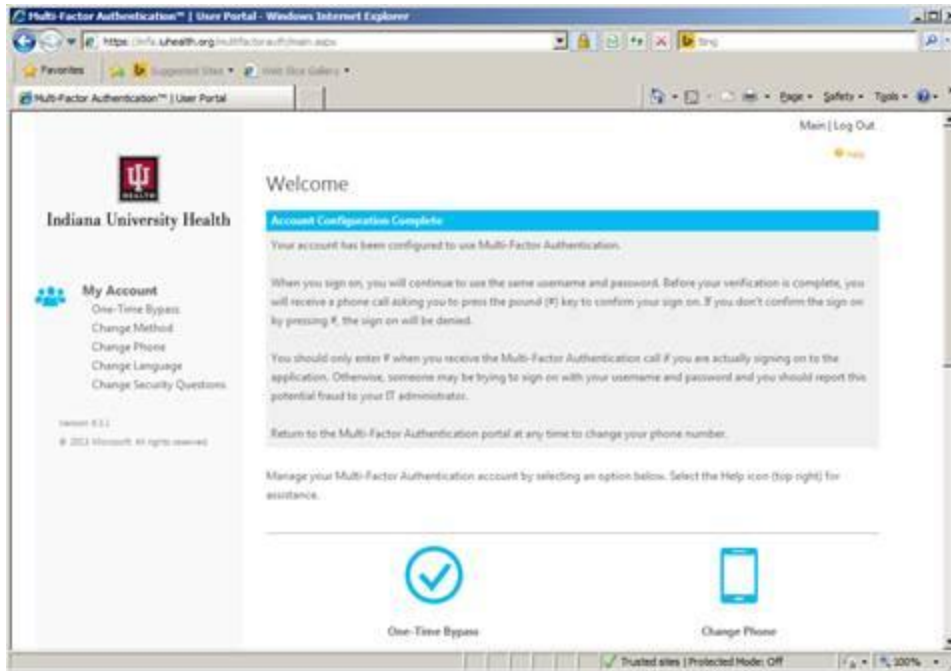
Multi-Factor Authentication™ | User Portal - Windows Internet Explorer

https://mfa.iuhealth.org/multifactorauth/main.aspx

Bing

Favorites

Suggested Sites

Web Slice Gallery

Multi-Factor Authentication™ | User Portal

Page Safety Tools

Main | Log Out

Help

HEALTH

Indiana University Health

My Account

One-Time Bypass

Change Method

Change Phone

Change Language

Change Security Questions

Version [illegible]

© 2013 Microsoft. All rights reserved.

Welcome

Account Configuration Complete

Your account has been configured to use Multi-Factor Authentication.

When you sign on, you will continue to use the same username and password. Before your verification is complete, you will receive a phone call asking you to press the pound (#) key to confirm your sign on. If you don't confirm the sign on by pressing #, the sign on will be denied.

You should only enter # when you receive the Multi-Factor Authentication call if you are actually signing on to the application. Otherwise, someone may be trying to sign on with your username and password and you should report this potential fraud to your IT administrator.

Return to the Multi-Factor Authentication portal at any time to change your phone number.

Manage your Multi-Factor Authentication account by selecting an option below. Select the Help icon (top right) for assistance.

One-Time Bypass

Change Phone

Trusted sites | Protected Mode: Off

100%